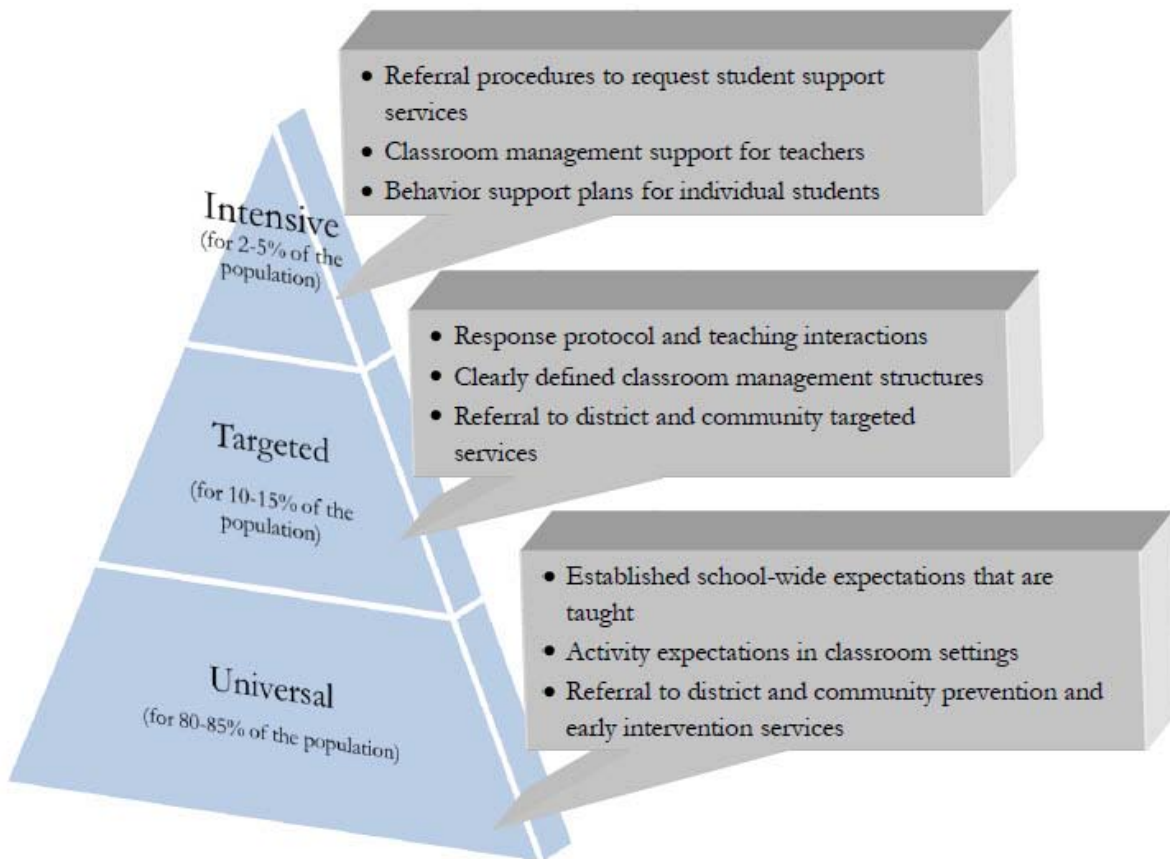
- Referral procedures to request student support services
- Classroom management support for teachers
- Behavior support plans for individual students

Intensive
(for 2-5% of the population)

- Response protocol and teaching interactions
- Clearly defined classroom management structures
- Referral to district and community targeted services

Targeted
(for 10-15% of the population)

- Established school-wide expectations that are taught
- Activity expectations in classroom settings
- Referral to district and community prevention and early intervention services

Universal
(for 80-85% of the population)